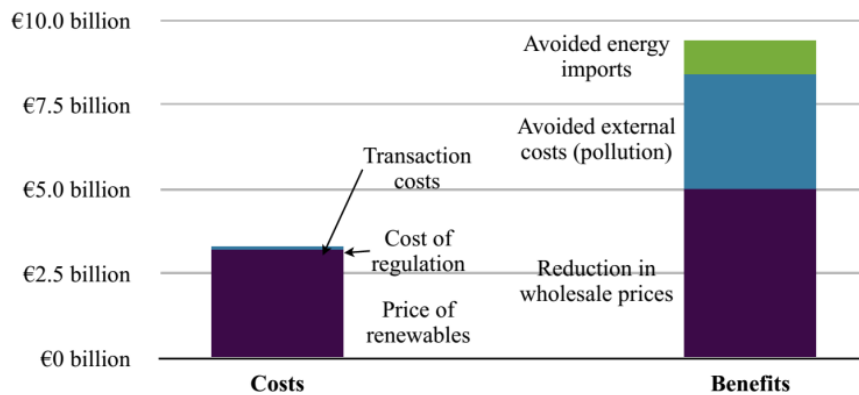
€10.0 billion
€7.5 billion
€5.0 billion
€2.5 billion
€0 billion

Transaction costs
Cost of regulation
Price of renewables

Avoided energy imports
Avoided external costs (pollution)
Reduction in wholesale prices

Costs
Benefits